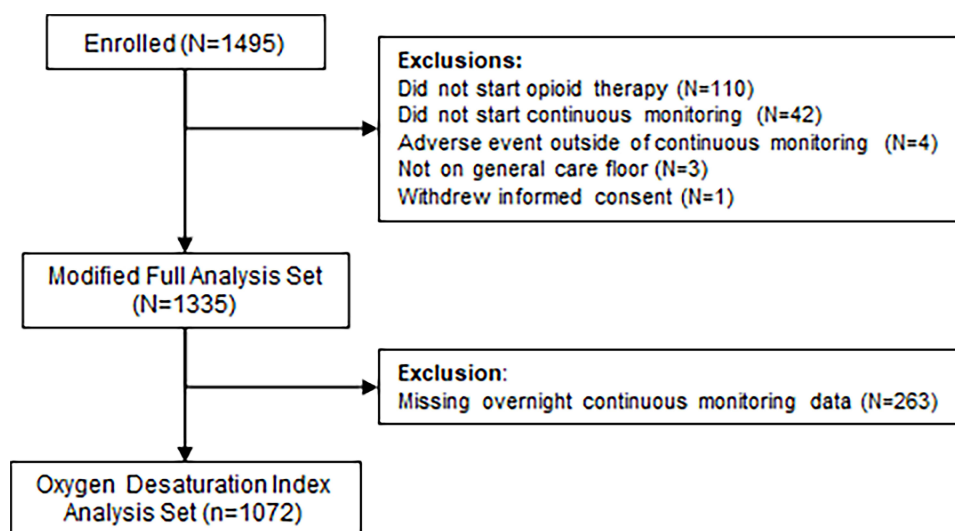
Enrolled (N=1495)

Exclusions:
Did not start opioid therapy (N=110)
Did not start continuous monitoring (N=42)
Adverse event outside of continuous monitoring (N=4)
Not on general care floor (N=3)
Withdrew informed consent (N=1)

Modified Full Analysis Set (N=1335)

Exclusion:
Missing overnight continuous monitoring data (N=263)

Oxygen Desaturation Index Analysis Set (n=1072)